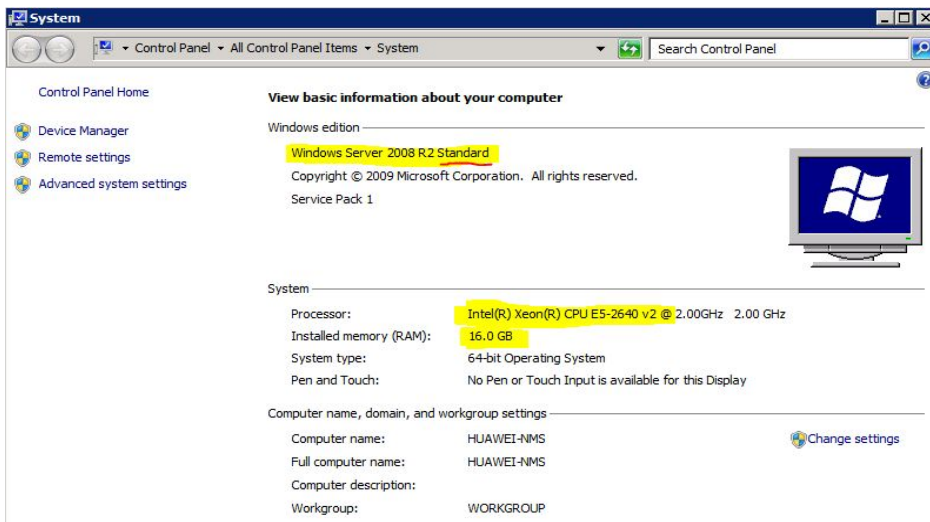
System

Control Panel ▸ All Control Panel Items ▸ System

Search Control Panel

Control Panel Home

Device Manager

Remote settings

Advanced system settings

View basic information about your computer

Windows edition

Windows Server 2008 R2 Standard

Copyright © 2009 Microsoft Corporation. All rights reserved.

Service Pack 1

System

| | |
|---|---|
| Processor: | Intel(R) Xeon(R) CPU E5-2640 v2 @ 2.00GHz 2.00 GHz |
| Installed memory (RAM): | 16.0 GB |
| System type: | 64-bit Operating System |
| Pen and Touch: | No Pen or Touch Input is available for this Display |

Computer name, domain, and workgroup settings

| | |
|---|---|
| Computer name: | HUAWEI-NMS |
| Full computer name: | HUAWEI-NMS |
| Computer description: | |
| Workgroup: | WORKGROUP |

Change settings